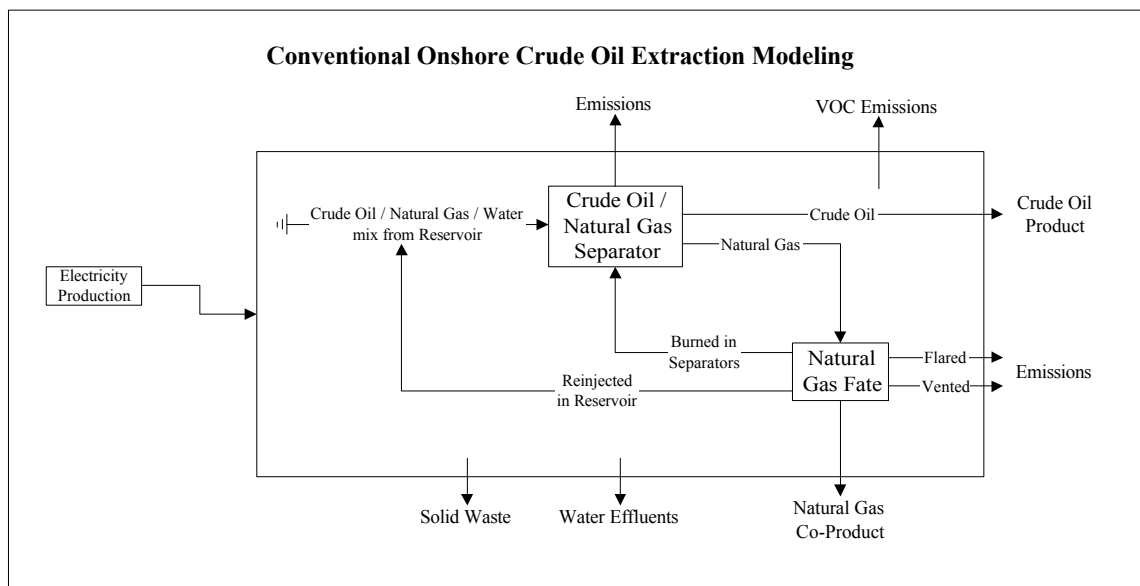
Conventional Onshore Crude Oil Extraction Modeling

Emissions

VOC Emissions

Electricity Production

Crude Oil / Natural Gas / Water mix from Reservoir

Crude Oil / Natural Gas Separator

Crude Oil

Crude Oil Product

Natural Gas

Burned in Separators

Natural Gas Fate

Flared

Vented

Emissions

Reinjected in Reservoir

Solid Waste

Water Effluents

Natural Gas Co-Product